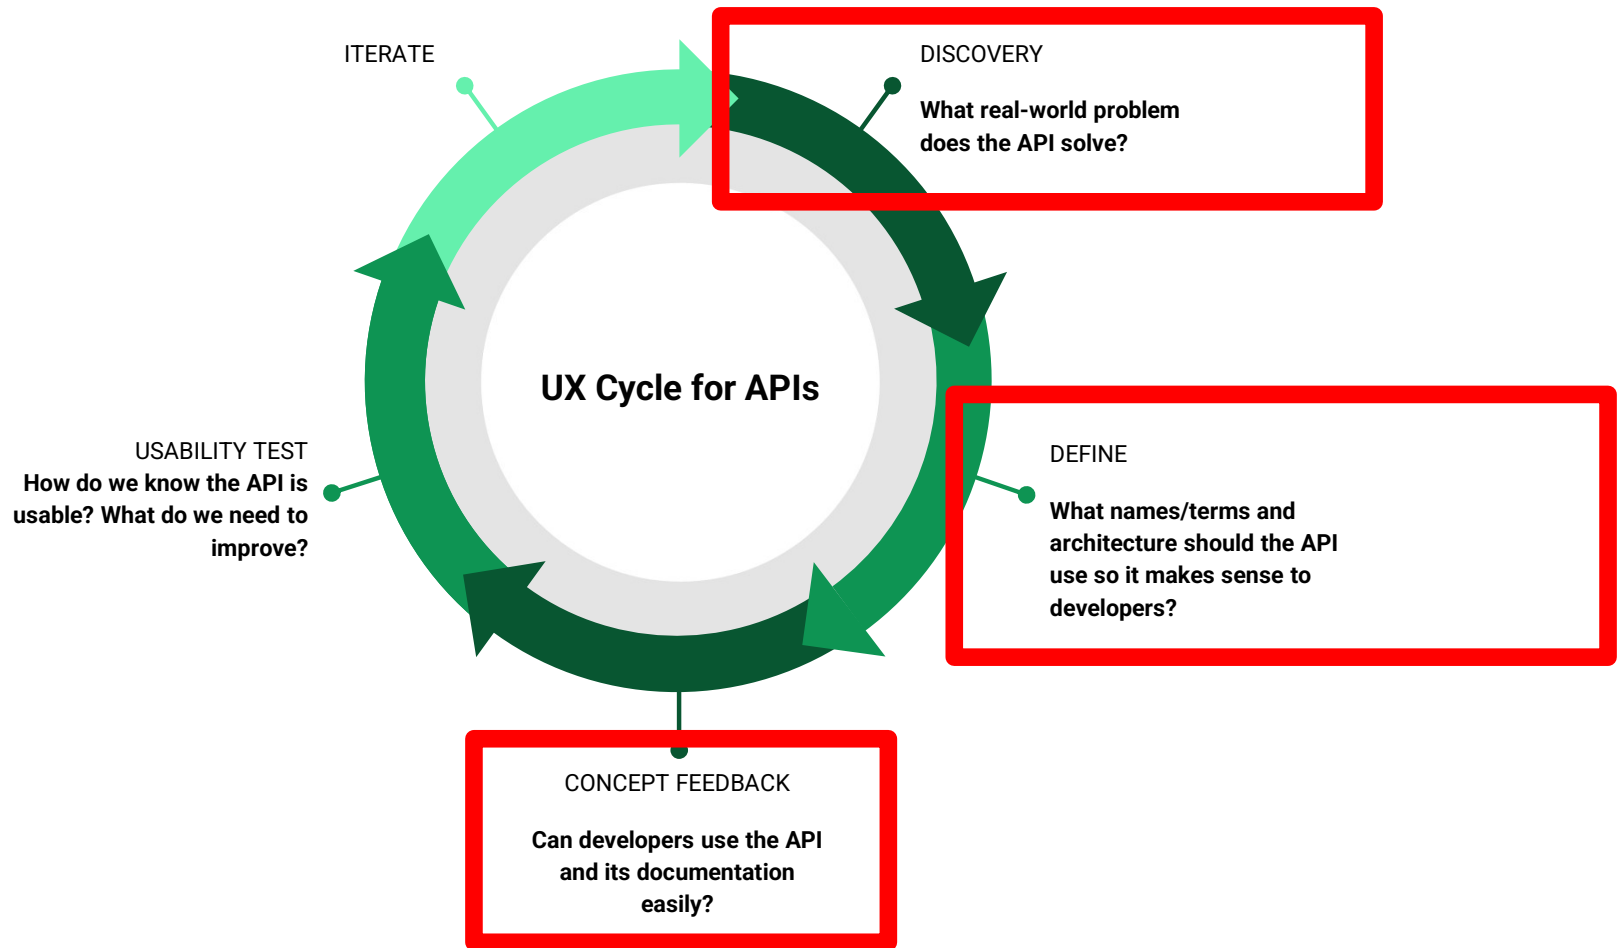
ITERATE

DISCOVERY

What real-world problem does the API solve?

UX Cycle for APIs

USABILITY TEST

How do we know the API is usable? What do we need to improve?

DEFINE

What names/terms and architecture should the API use so it makes sense to developers?

CONCEPT FEEDBACK

Can developers use the API and its documentation easily?